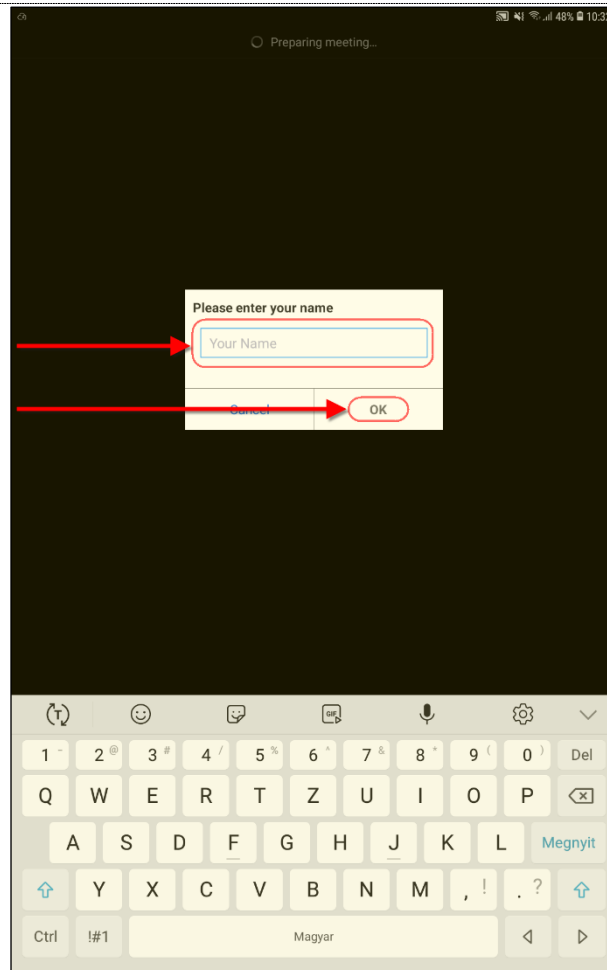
48% 10:3

Preparing meeting...

Please enter your name

Your Name

Cancel

OK

GIF

1 - 2 @ 3 # 4 / 5 % 6 ^ 7 & 8 * 9 ( 0 ) Del

Q W E R T Z U I O P

A S D F G H J K L Megnyit

Y X C V B N M , ! . ?

Ctrl !#1 Magyar